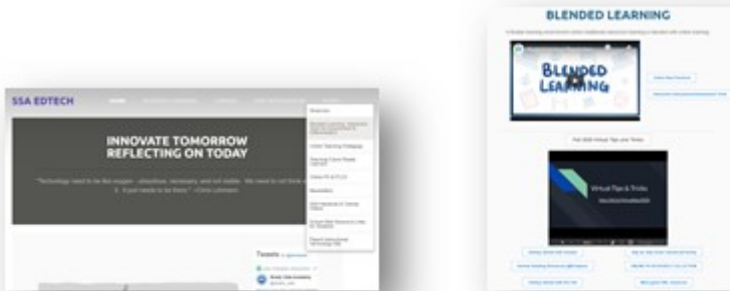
SSA EDTECH

INNOVATE TOMORROW
REFLECTING ON TODAY

"Technology need to be like oxygen - ubiquitous, necessary, and not visible. We need to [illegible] it. It just needs to be there." - Chris Lehmann

Tweets

BLENDED LEARNING

BLENDED LEARNING

Virtual Tips & Tricks